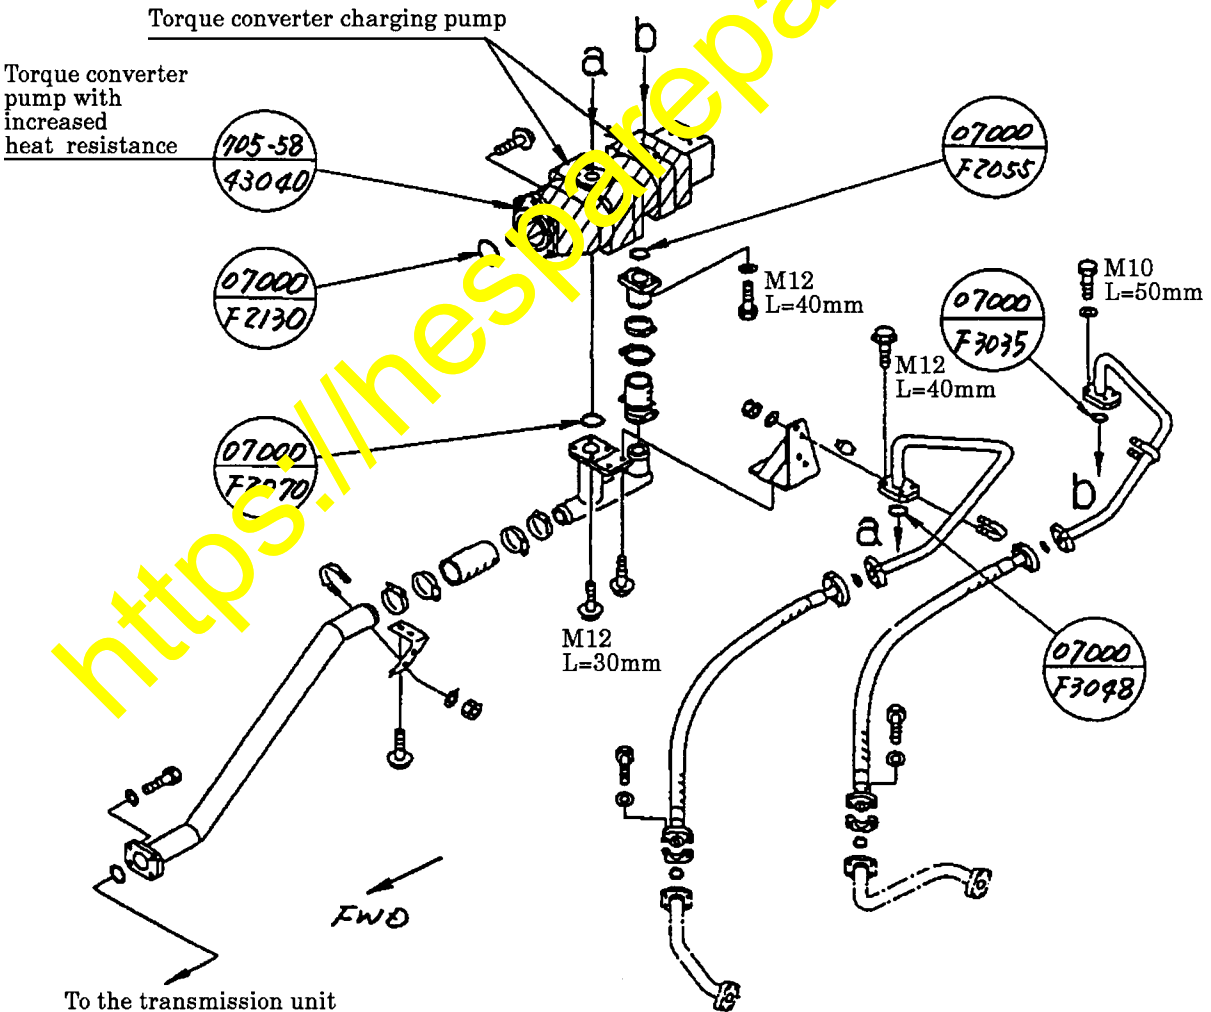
Torque converter charging pump

a

b

Torque converter pump with increased heat resistance

705-58
43040

07000
F2055

07000
F2130

M12
L=40mm

M10
L=50mm

07000
F3035

M12
L=40mm

07000
F3070

a

b

M12
L=30mm

07000
F3048

FWD

To the transmission unit

https://hespareparts